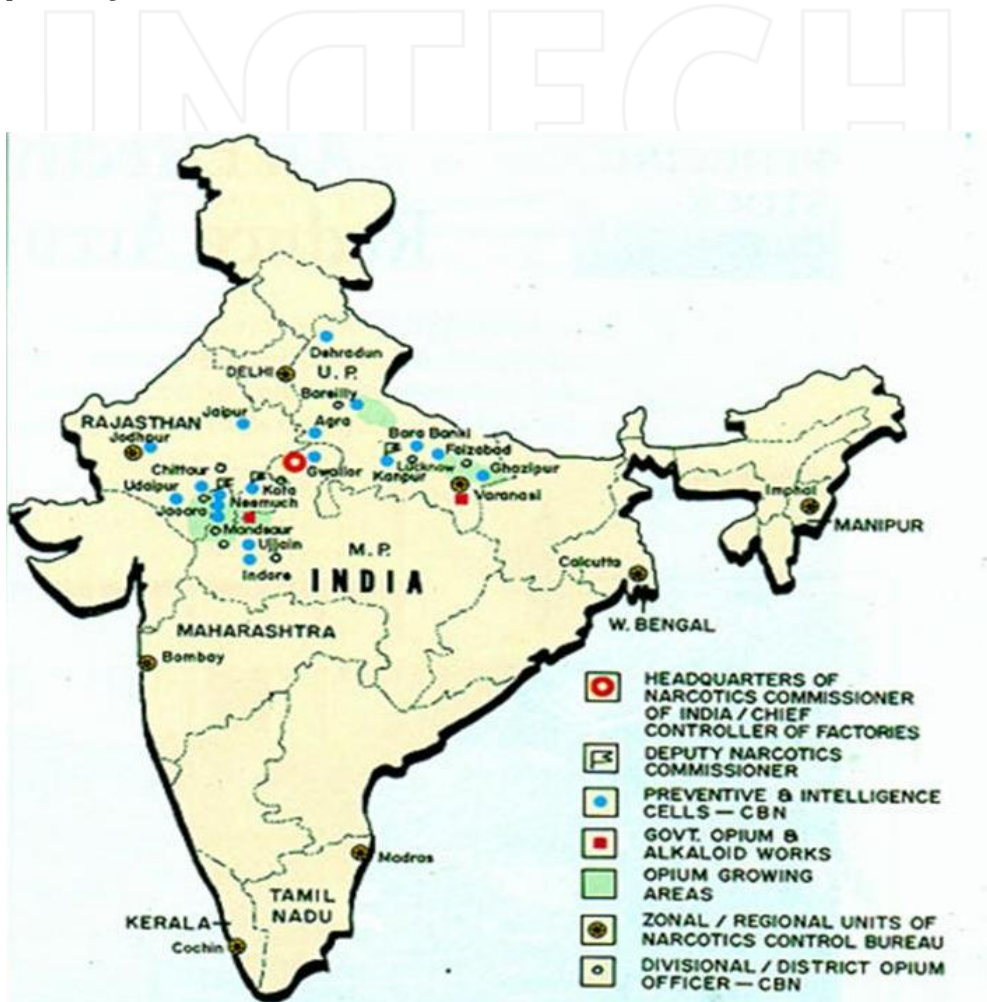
INTECH

Dehradun
DELHI
U.P.
Bareilly
RAJASTHAN
Jaipur
Agra
Jodhpur
Bara Banki
Faizabad
Chittour
Gwalior
Lucknow
Ghazipur
Udaipur
Kota
Kanpur
Neemuch
Varanasi
Jaora
Mandsaur
Imphal
Ujjain
M.P.
MANIPUR
Indore
INDIA
Calcutta
MAHARASHTRA
W. BENGAL
Bombay
Madras
TAMIL NADU
KERALA
Cochin

HEADQUARTERS OF NARCOTICS COMMISSIONER OF INDIA / CHIEF CONTROLLER OF FACTORIES
DEPUTY NARCOTICS COMMISSIONER
PREVENTIVE & INTELLIGENCE CELLS — CBN
GOVT. OPIUM & ALKALOID WORKS
OPIUM GROWING AREAS
ZONAL / REGIONAL UNITS OF NARCOTICS CONTROL BUREAU
DIVISIONAL / DISTRICT OPIUM OFFICER — CBN